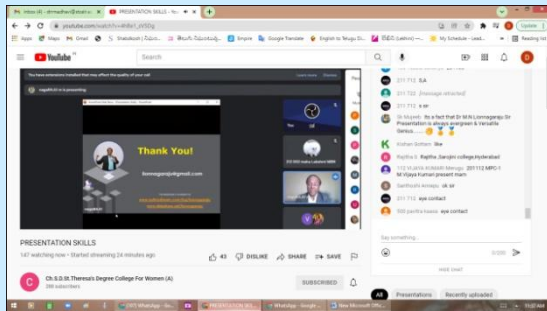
Inbox (4) - drmadhavi@stserin...
PRESENTATION SKILLS - Yo...
youtube.com/watch?v=Wi8r1_jVS0g
Apps
Maps
Gmail
ShabdKosh | Diction...
Empire
Google Translate
English to Telugu Di...
My Schedule - Lead...
Reading list
Update
YouTube
Search
You have extensions installed that may affect the quality of your call
Learn more
Dismiss
is presenting
Thank You!
Ilonnagaru@gmail.com
PRESENTATION SKILLS
147 watching now • Started streaming 24 minutes ago
43
DISLIKE
SHARE
SAVE
Ch.S.D.St.Theresa's Degree College For Women (A)
286 subscribers
SUBSCRIBED
211 712 ILA
211 723 [message retracted]
211 712 x sir
Sk.Mujeeb Its a fact that Dr M.N.Lonnagaru Sir Presentation is always evergreen & Versatile Genius.......
Kishan Gottam like
Rajitha.S Rajitha ,Sanghi college,Hyderabad
112 VIJAYA KUMAR Mengu 211 112 MPC-1 M.Vijaya Kumari present mam
Santhoshi Anneyu ok sir
211 712 aye contact
108 pavitra baasa aye contact
Say something...
0/200
HIDE CHAT
All
Presentations
Recently uploaded
(37) WhatsApp - Go...
PRESENTATION SKI...
WhatsApp - Google ...
New Microsoft Offic...